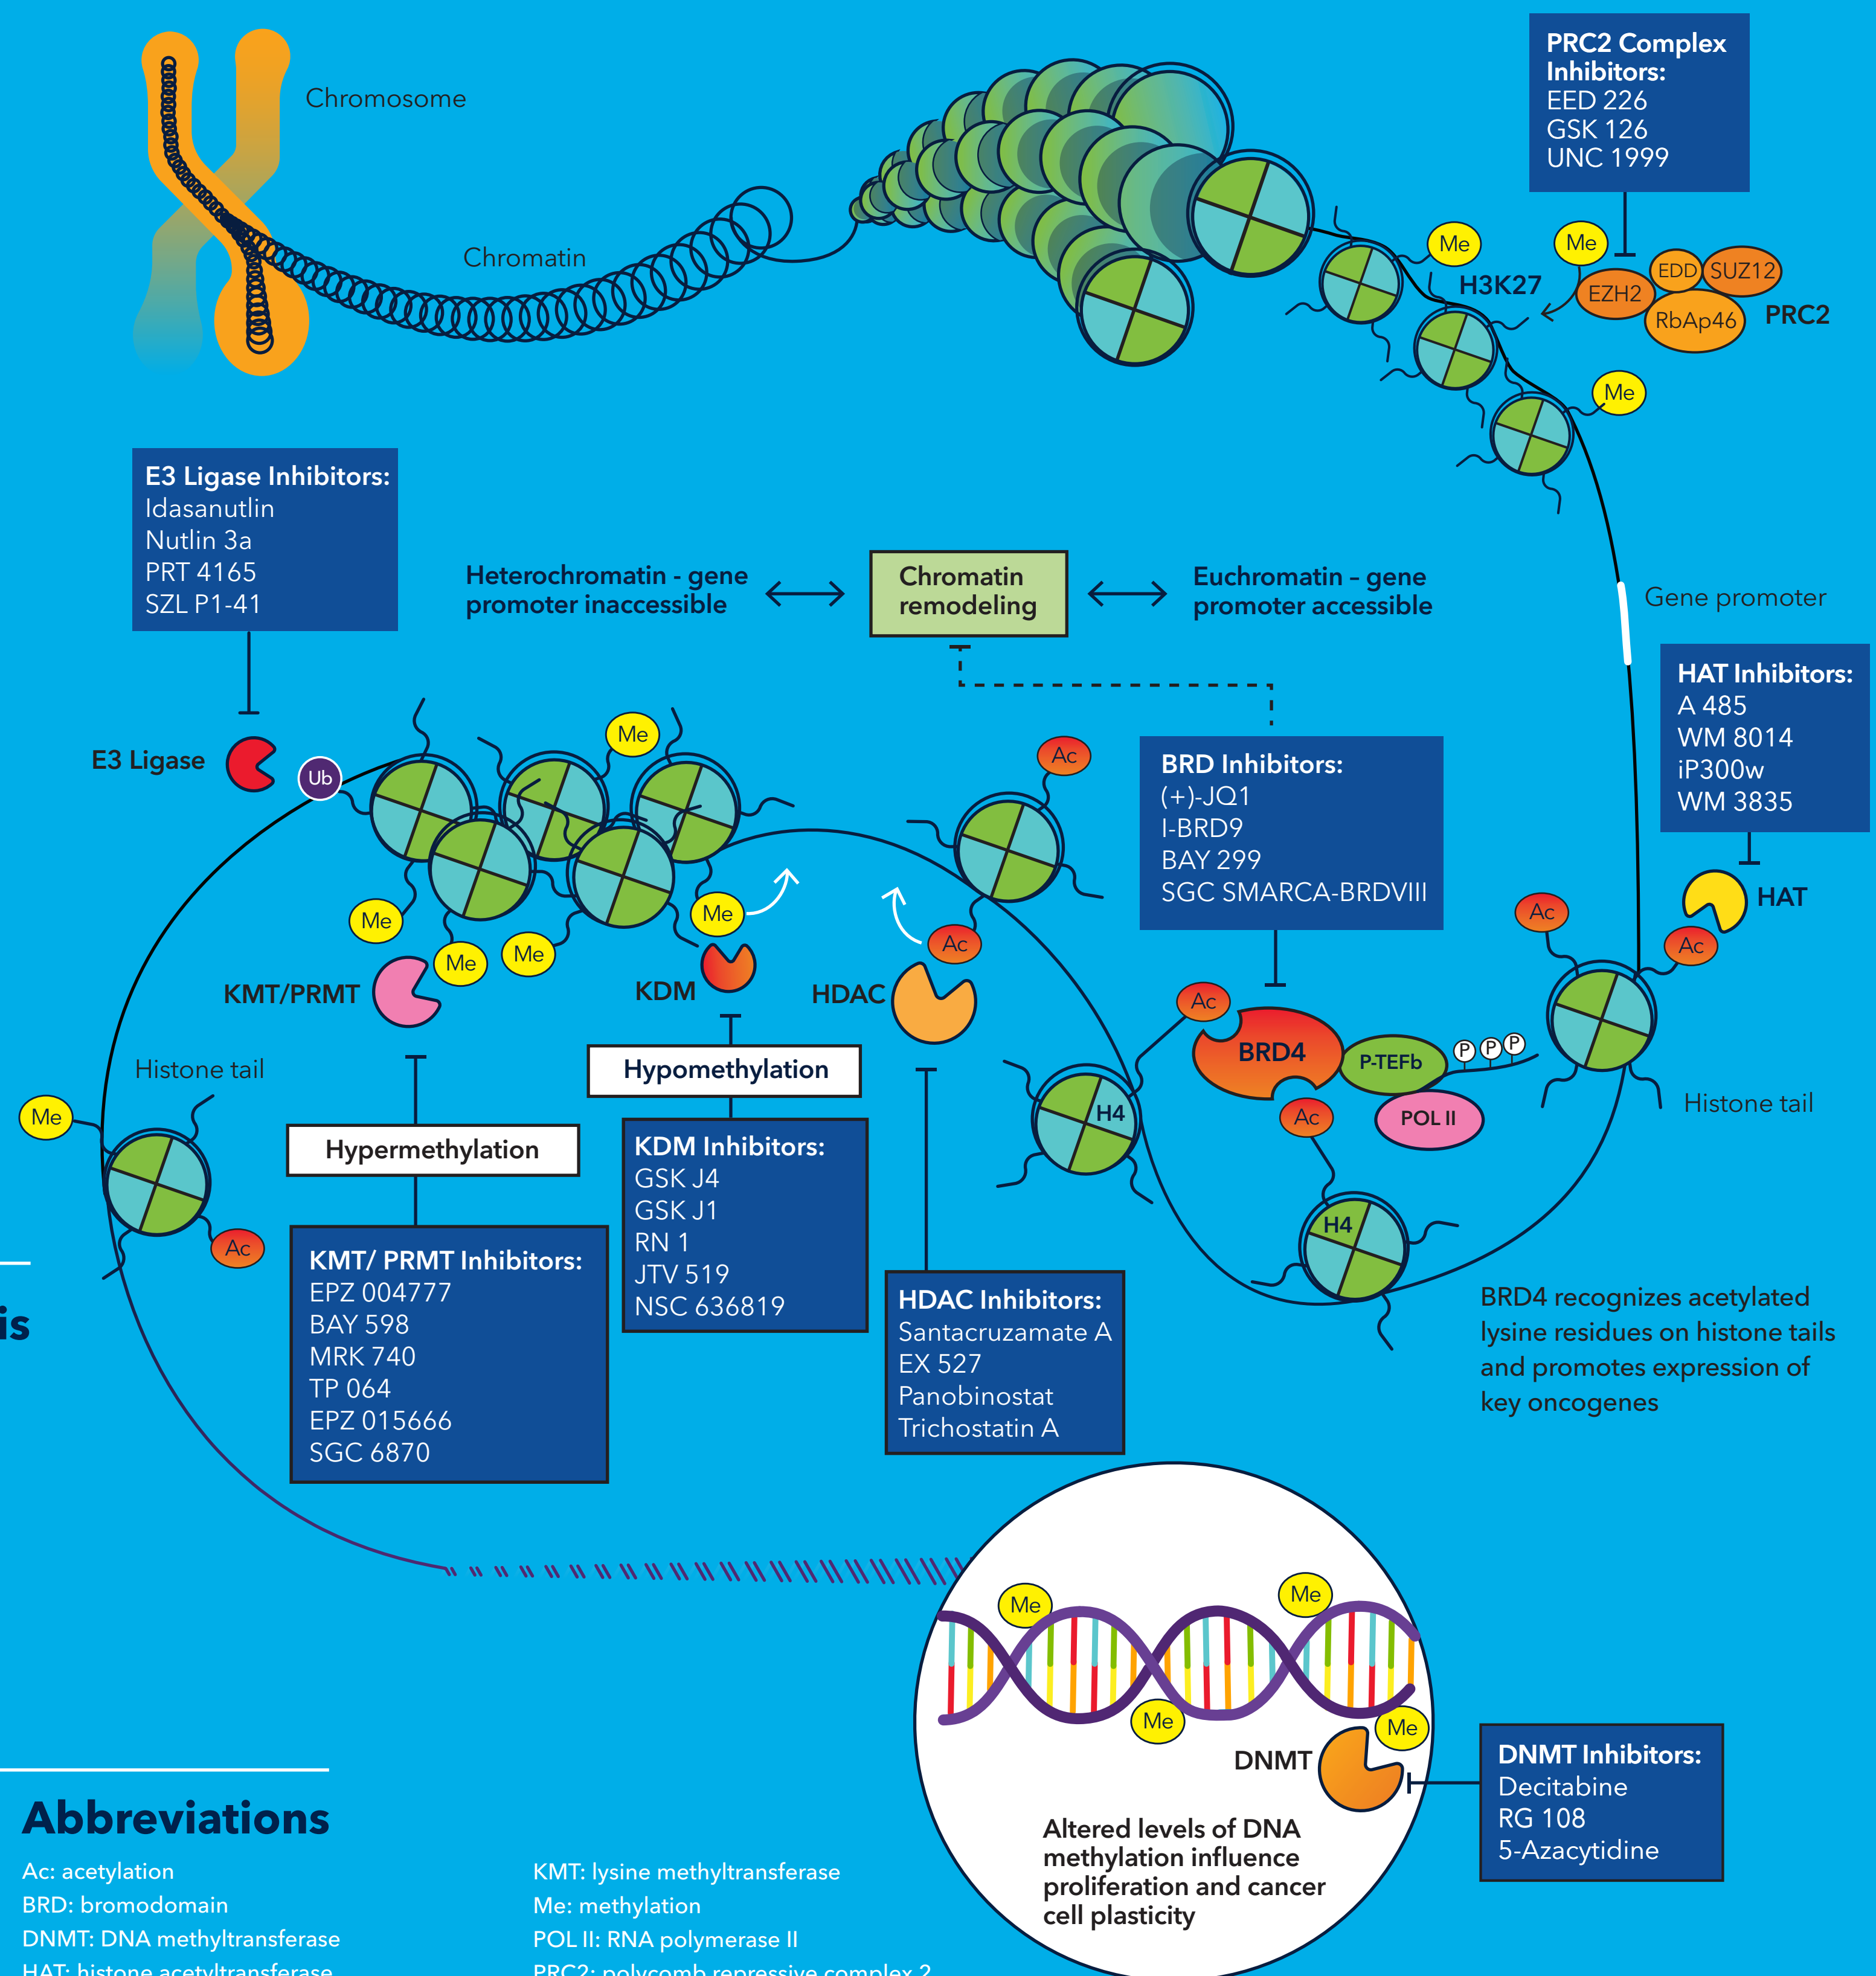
Chromosome

Chromatin

PRC2 Complex Inhibitors:
EED 226
GSK 126
UNC 1999

Me

Me

EDD SUZ12

EZH2

H3K27

RbAp46

PRC2

Me

E3 Ligase Inhibitors:
Idasanutlin
Nutlin 3a
PRT 4165
SZL P1-41

Heterochromatin - gene promoter inaccessible

Chromatin remodeling

Euchromatin - gene promoter accessible

Gene promoter

HAT Inhibitors:
A 485
WM 8014
iP300w
WM 3835

E3 Ligase

Ub

Me

Ac

BRD Inhibitors:
(+)-JQ1
I-BRD9
BAY 299
SGC SMARCA-BRDVIII

HAT

Ac

Ac

Me

Me

Me

Me

Ac

KMT/PRMT

KDM

HDAC

Ac

BRD4

P-TEFb

P P P

Histone tail

Hypomethylation

H4

Ac

POL II

Histone tail

Me

Hypermethylation

KDM Inhibitors:
GSK J4
GSK J1
RN 1
JTV 519
NSC 636819

H4

Ac

KMT/ PRMT Inhibitors:
EPZ 004777
BAY 598
MRK 740
TP 064
EPZ 015666
SGC 6870

HDAC Inhibitors:
Santacruzamate A
EX 527
Panobinostat
Trichostatin A

BRD4 recognizes acetylated lysine residues on histone tails and promotes expression of key oncogenes

is

Me

Me

Me

Me

DNMT

DNMT Inhibitors:
Decitabine
RG 108
5-Azacytidine

Altered levels of DNA methylation influence proliferation and cancer cell plasticity

Abbreviations

Ac: acetylation
BRD: bromodomain
DNMT: DNA methyltransferase
HAT: histone acetyltransferase

KMT: lysine methyltransferase
Me: methylation
POL II: RNA polymerase II
PRC2: polycomb repressive complex 2